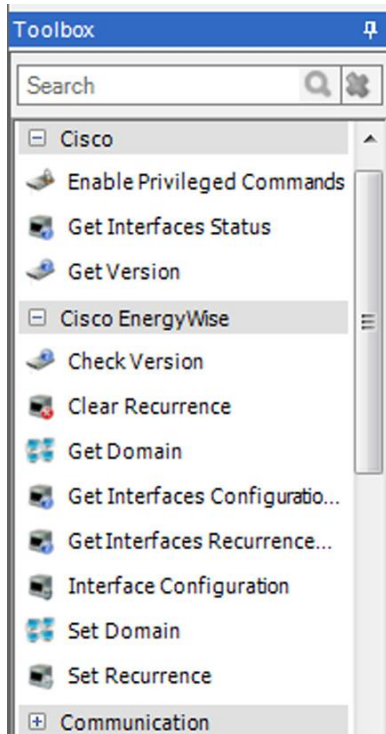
Toolbox

Search

Cisco

Enable Privileged Commands

Get Interfaces Status

Get Version

Cisco EnergyWise

Check Version

Clear Recurrence

Get Domain

Get Interfaces Configuratio...

Get Interfaces Recurrence...

Interface Configuration

Set Domain

Set Recurrence

Communication